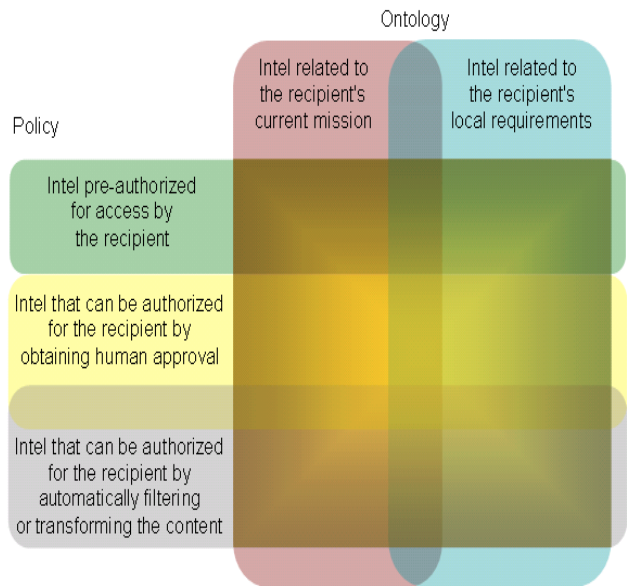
Ontology

Intel related to the recipient's current mission

Intel related to the recipient's local requirements

Policy

Intel pre-authorized for access by the recipient

Intel that can be authorized for the recipient by obtaining human approval

Intel that can be authorized for the recipient by automatically filtering or transforming the content